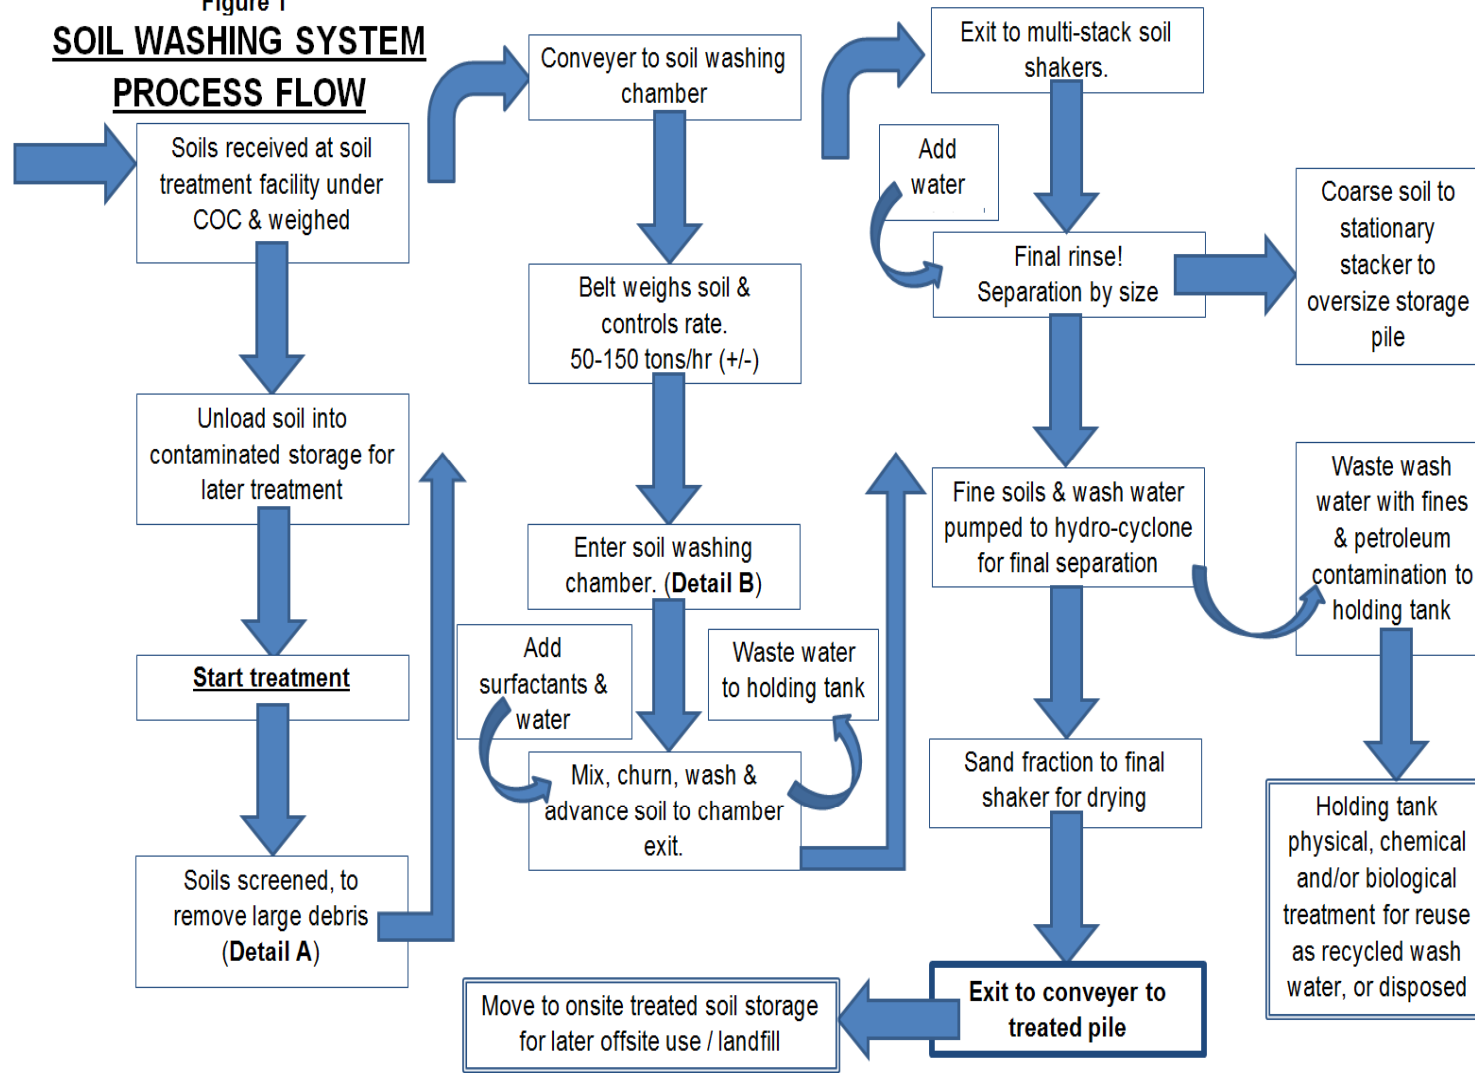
Figure 1

SOIL WASHING SYSTEM PROCESS FLOW

Soils received at soil treatment facility under COC & weighed

Unload soil into contaminated storage for later treatment

Start treatment

Soils screened, to remove large debris (**Detail A**)

Conveyer to soil washing chamber

Belt weighs soil & controls rate. 50-150 tons/hr (+/-)

Enter soil washing chamber. (**Detail B**)

Add surfactants & water

Waste water to holding tank

Mix, churn, wash & advance soil to chamber exit.

Exit to multi-stack soil shakers.

Add water

Final rinse! Separation by size

Coarse soil to stationary stacker to oversize storage pile

Fine soils & wash water pumped to hydro-cyclone for final separation

Waste wash water with fines & petroleum contamination to holding tank

Sand fraction to final shaker for drying

Holding tank physical, chemical and/or biological treatment for reuse as recycled wash water, or disposed

Exit to conveyer to treated pile

Move to onsite treated soil storage for later offsite use / landfill